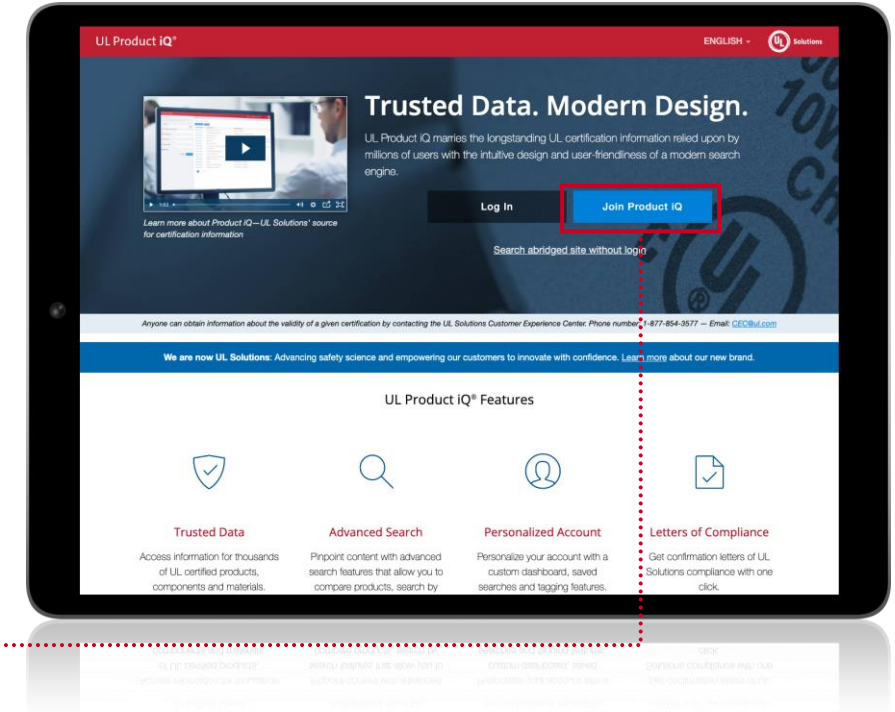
UL Product iQ®

ENGLISH

UL Solutions

Trusted Data. Modern Design.

UL Product iQ marries the longstanding UL certification information relied upon by millions of users with the intuitive design and user-friendliness of a modern search engine.

Learn more about Product iQ—UL Solutions' source for certification information

Log In

Join Product iQ

Search abridged site without login

Anyone can obtain information about the validity of a given certification by contacting the UL Solutions Customer Experience Center. Phone number: 1-877-854-3577 — Email: CEC@ul.com

We are now UL Solutions: Advancing safety science and empowering our customers to innovate with confidence. Learn more about our new brand.

UL Product iQ® Features

Trusted Data

Access information for thousands of UL certified products, components and materials.

Advanced Search

Pinpoint content with advanced search features that allow you to compare products, search by

Personalized Account

Personalize your account with a custom dashboard, saved searches and tagging features.

Letters of Compliance

Get confirmation letters of UL Solutions compliance with one click.